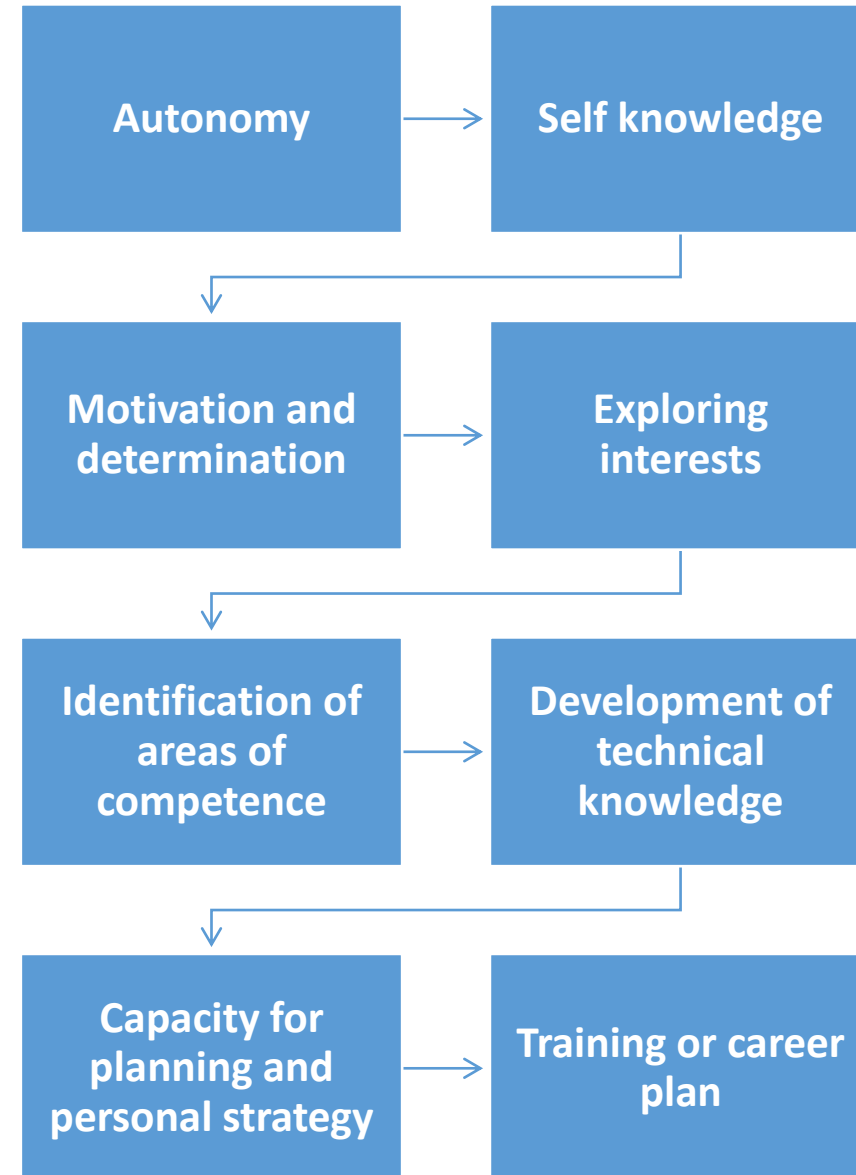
Autonomy

Self knowledge

Motivation and determination

Exploring interests

Identification of areas of competence

Development of technical knowledge

Capacity for planning and personal strategy

Training or career plan